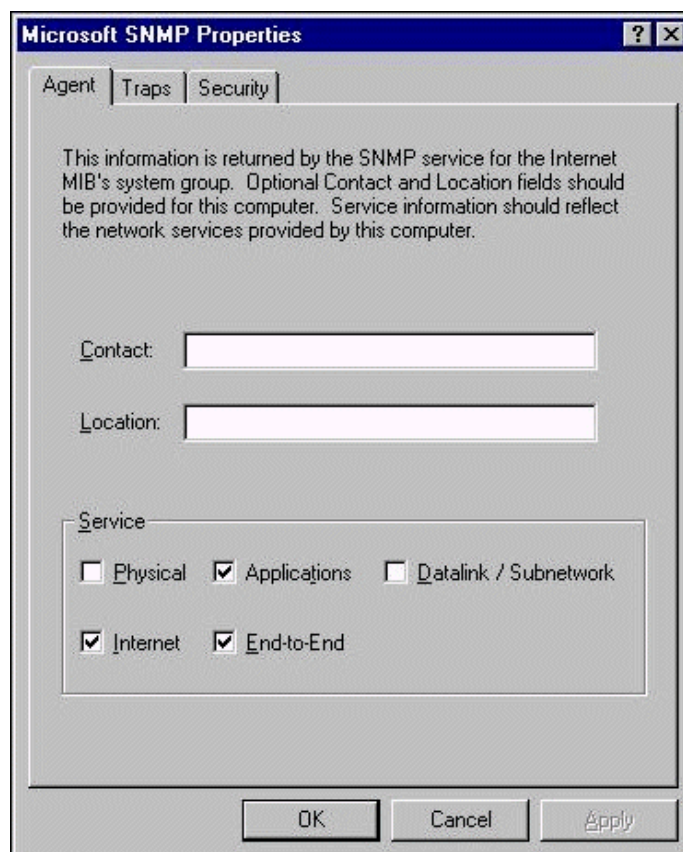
Microsoft SNMP Properties

? X

Agent | Traps | Security

This information is returned by the SNMP service for the Internet MIB's system group. Optional Contact and Location fields should be provided for this computer. Service information should reflect the network services provided by this computer.

Contact:

Location:

Service

☐ Physical ☑ Applications ☐ Datalink / Subnetwork

☑ Internet ☑ End-to-End

OK Cancel Apply